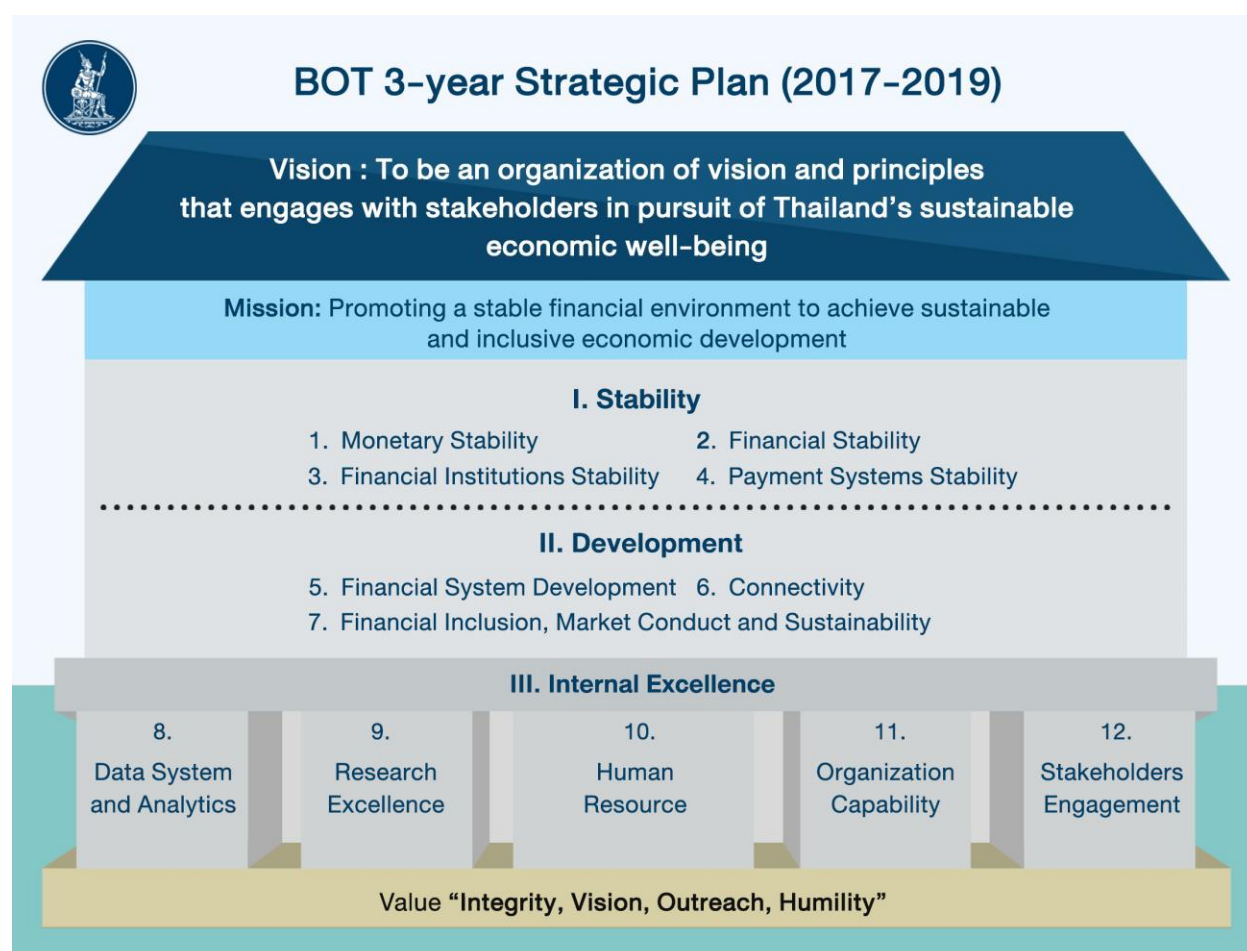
BOT 3-year Strategic Plan (2017-2019)

Vision : To be an organization of vision and principles that engages with stakeholders in pursuit of Thailand's sustainable economic well-being

Mission: Promoting a stable financial environment to achieve sustainable and inclusive economic development

I. Stability

1. Monetary Stability
2. Financial Stability
3. Financial Institutions Stability
4. Payment Systems Stability

II. Development

5. Financial System Development
6. Connectivity
7. Financial Inclusion, Market Conduct and Sustainability

III. Internal Excellence

8. Data System and Analytics

9. Research Excellence

10. Human Resource

11. Organization Capability

12. Stakeholders Engagement

Value "Integrity, Vision, Outreach, Humility"